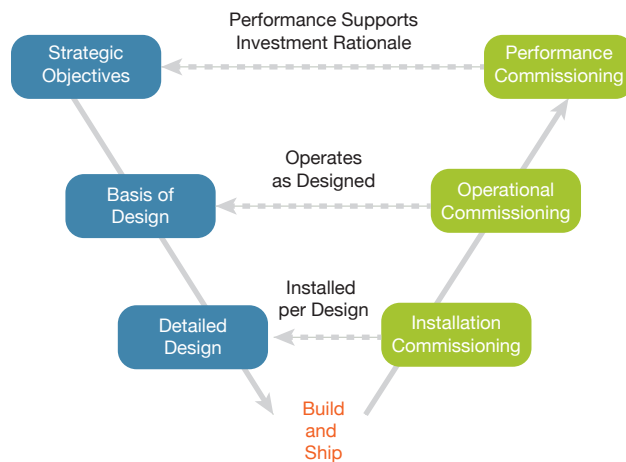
Performance Supports Investment Rationale

Strategic Objectives

Performance Commissioning

Operates as Designed

Basis of Design

Operational Commissioning

Installed per Design

Detailed Design

Installation Commissioning

Build and Ship